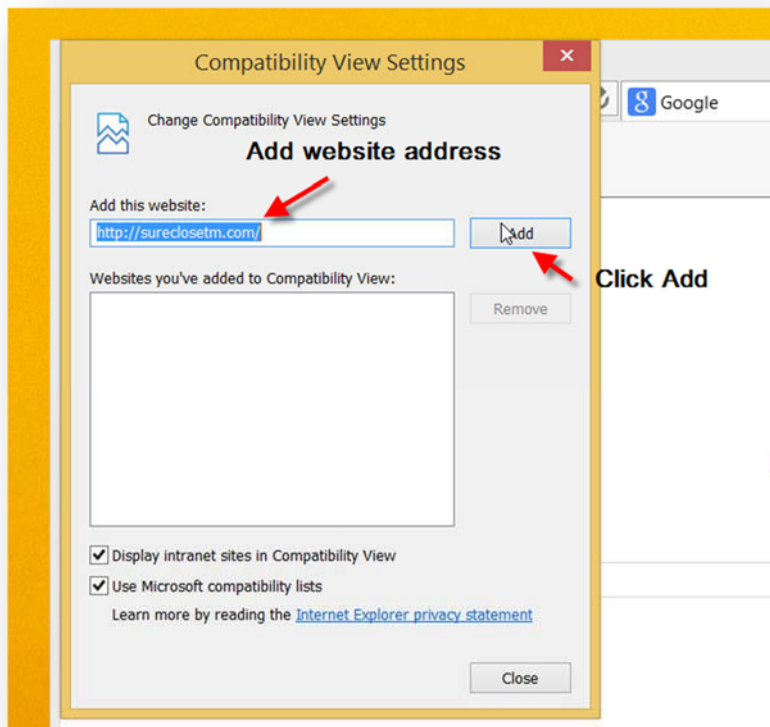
Compatibility View Settings

Google

Change Compatibility View Settings

Add website address

Add this website:

http://sureclosetm.com/

Add

Click Add

Websites you've added to Compatibility View:

Remove

Display intranet sites in Compatibility View

Use Microsoft compatibility lists

Learn more by reading the Internet Explorer privacy statement

Close